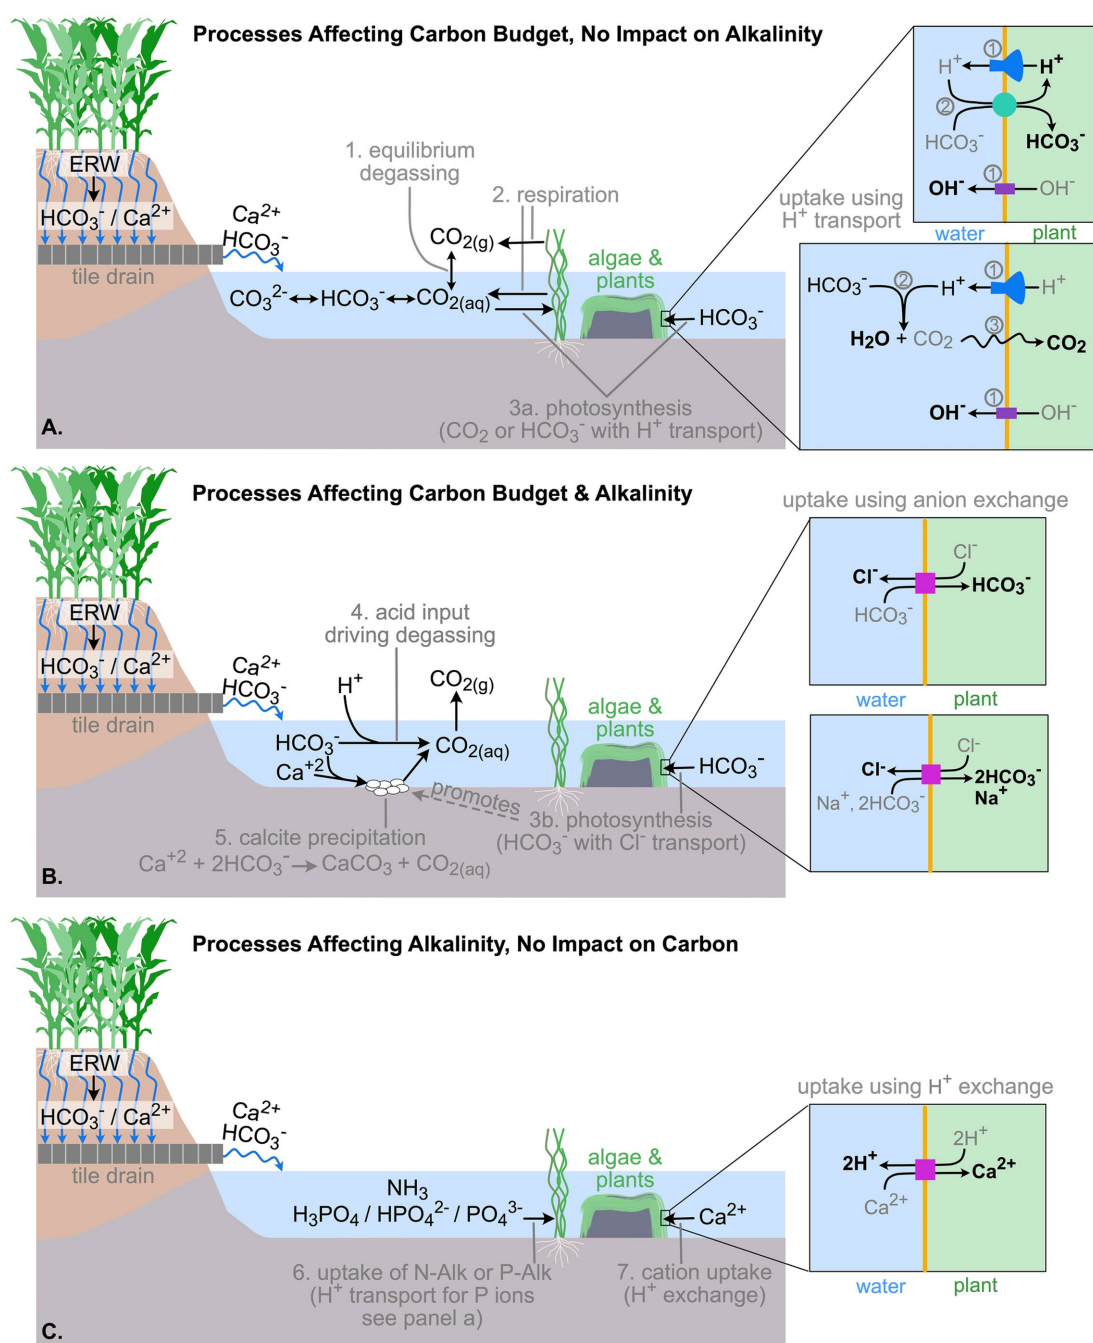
Processes Affecting Carbon Budget, No Impact on Alkalinity

ERW

$HCO_3^-$ / $Ca^{2+}$

tile drain

$Ca^{2+}$
$HCO_3^-$

1. equilibrium degassing

2. respiration

$CO_{2(g)}$

$CO_3^{2-}$ ↔ $HCO_3^-$ ↔ $CO_{2(aq)}$

algae & plants

$HCO_3^-$

3a. photosynthesis ($CO_2$ or $HCO_3^-$ with $H^+$ transport)

A.

uptake using $H^+$ transport

① $H^+$ $H^+$
② $HCO_3^-$ $HCO_3^-$
① $OH^-$ $OH^-$

water plant

$HCO_3^-$ ② $H^+$ ① $H^+$
$H_2O$ + $CO_2$ ③ $CO_2$
① $OH^-$ $OH^-$

Processes Affecting Carbon Budget & Alkalinity

ERW

$HCO_3^-$ / $Ca^{2+}$

tile drain

$Ca^{2+}$
$HCO_3^-$

4. acid input driving degassing

$H^+$

$CO_{2(g)}$

$HCO_3^-$

$Ca^{+2}$

$CO_{2(aq)}$

promotes

algae & plants

$HCO_3^-$

5. calcite precipitation
$Ca^{+2}$ + $2HCO_3^-$ → $CaCO_3$ + $CO_{2(aq)}$

3b. photosynthesis ($HCO_3^-$ with $Cl^-$ transport)

B.

uptake using anion exchange

$Cl^-$ $Cl^-$
$HCO_3^-$ $HCO_3^-$

water plant

$Cl^-$ $Cl^-$
$Na^+$, $2HCO_3^-$ $2HCO_3^-$ $Na^+$

Processes Affecting Alkalinity, No Impact on Carbon

ERW

$HCO_3^-$ / $Ca^{2+}$

tile drain

$Ca^{2+}$
$HCO_3^-$

$NH_3$
$H_3PO_4$ / $HPO_4^{2-}$ / $PO_4^{3-}$

algae & plants

$Ca^{2+}$

6. uptake of N-Alk or P-Alk ($H^+$ transport for P ions see panel a)

7. cation uptake ($H^+$ exchange)

C.

uptake using $H^+$ exchange

$2H^+$ $2H^+$
$Ca^{2+}$ $Ca^{2+}$

water plant